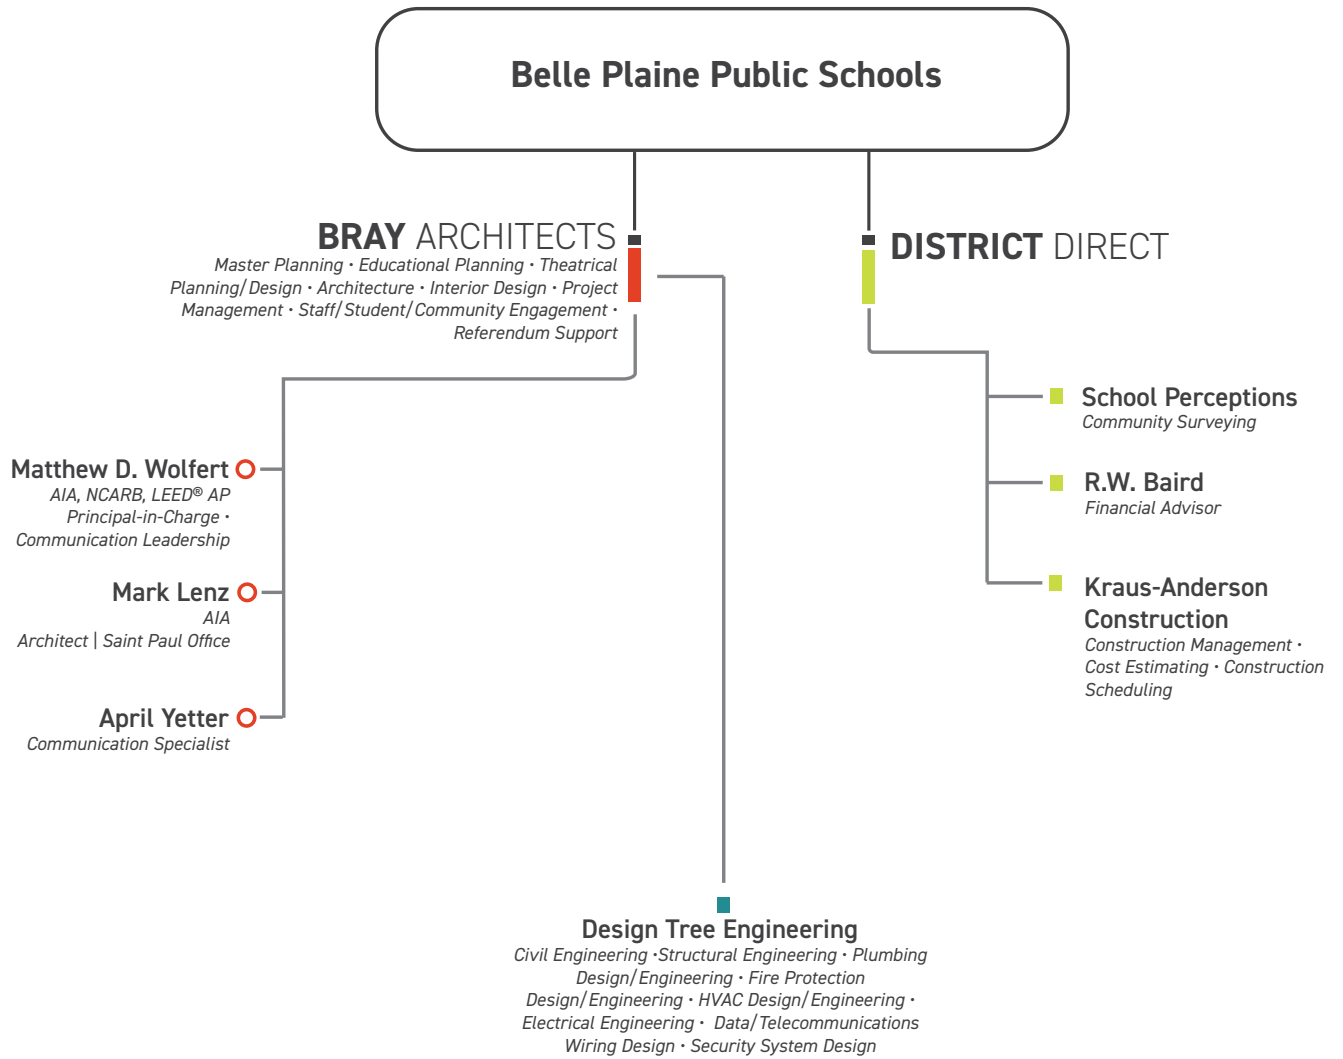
Belle Plaine Public Schools

BRAY ARCHITECTS
Master Planning • Educational Planning • Theatrical Planning/Design • Architecture • Interior Design • Project Management • Staff/Student/Community Engagement • Referendum Support

DISTRICT DIRECT

Matthew D. Wolfert
AIA, NCARB, LEED® AP
Principal-in-Charge • Communication Leadership

Mark Lenz
AIA
Architect | Saint Paul Office

April Yetter
Communication Specialist

School Perceptions
Community Surveying

R.W. Baird
Financial Advisor

Kraus-Anderson Construction
Construction Management • Cost Estimating • Construction Scheduling

Design Tree Engineering
Civil Engineering •Structural Engineering • Plumbing Design/Engineering • Fire Protection Design/Engineering • HVAC Design/Engineering • Electrical Engineering • Data/Telecommunications Wiring Design • Security System Design